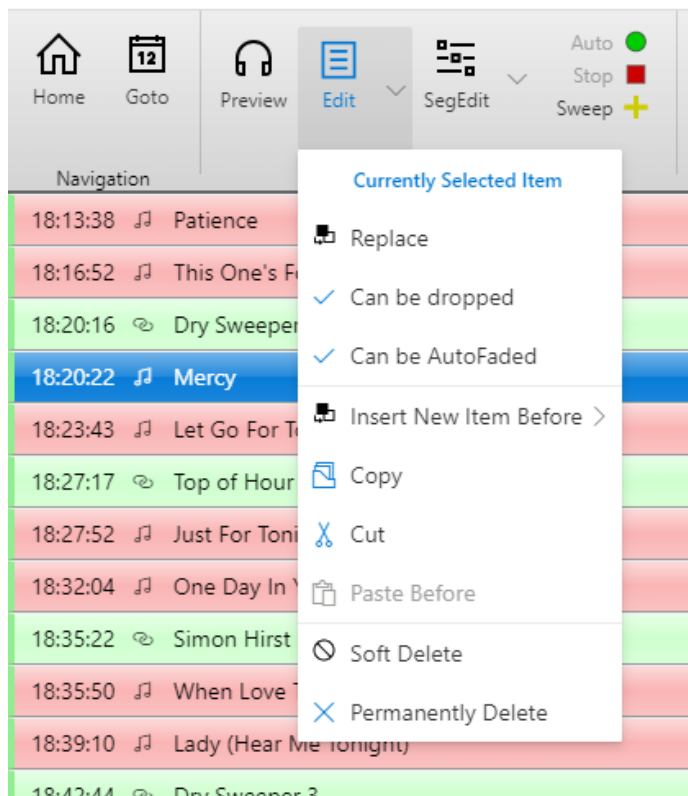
Home
12
Goto
Navigation
Preview
Edit
SegEdit
Auto
Stop
Sweep

18:13:38 Patience
18:16:52 This One's F
18:20:16 Dry Sweeper
18:20:22 Mercy
18:23:43 Let Go For T
18:27:17 Top of Hour
18:27:52 Just For Toni
18:32:04 One Day In Y
18:35:22 Simon Hirst
18:35:50 When Love T
18:39:10 Lady (Hear Me Tonight)
18:42:44 Dry Sweeper 3

Currently Selected Item
Replace
Can be dropped
Can be AutoFaded
Insert New Item Before
Copy
Cut
Paste Before
Soft Delete
Permanently Delete